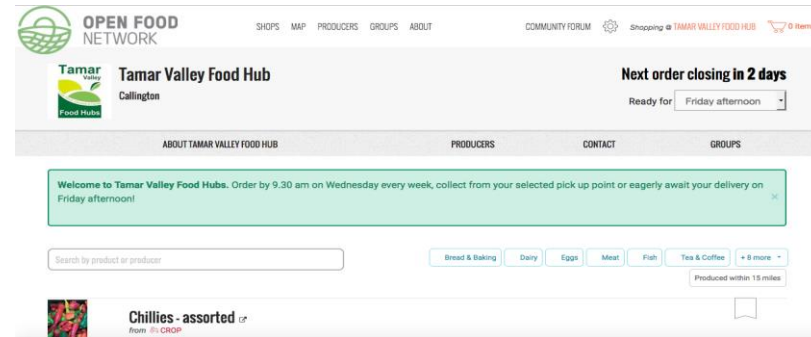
OPEN FOOD NETWORK

SHOPS MAP PRODUCERS GROUPS ABOUT

COMMUNITY FORUM

Shopping @ TAMAR VALLEY FOOD HUB

0 item

Tamar Valley Food Hubs

Tamar Valley Food Hub

Callington

Next order closing in 2 days

Ready for Friday afternoon

ABOUT TAMAR VALLEY FOOD HUB

PRODUCERS

CONTACT

GROUPS

Welcome to Tamar Valley Food Hubs. Order by 9.30 am on Wednesday every week, collect from your selected pick up point or eagerly await your delivery on Friday afternoon!

×

Search by product or producer

Bread & Baking

Dairy

Eggs

Meat

Fish

Tea & Coffee

+ 8 more

Produced within 15 miles

Chillies - assorted

from CROP